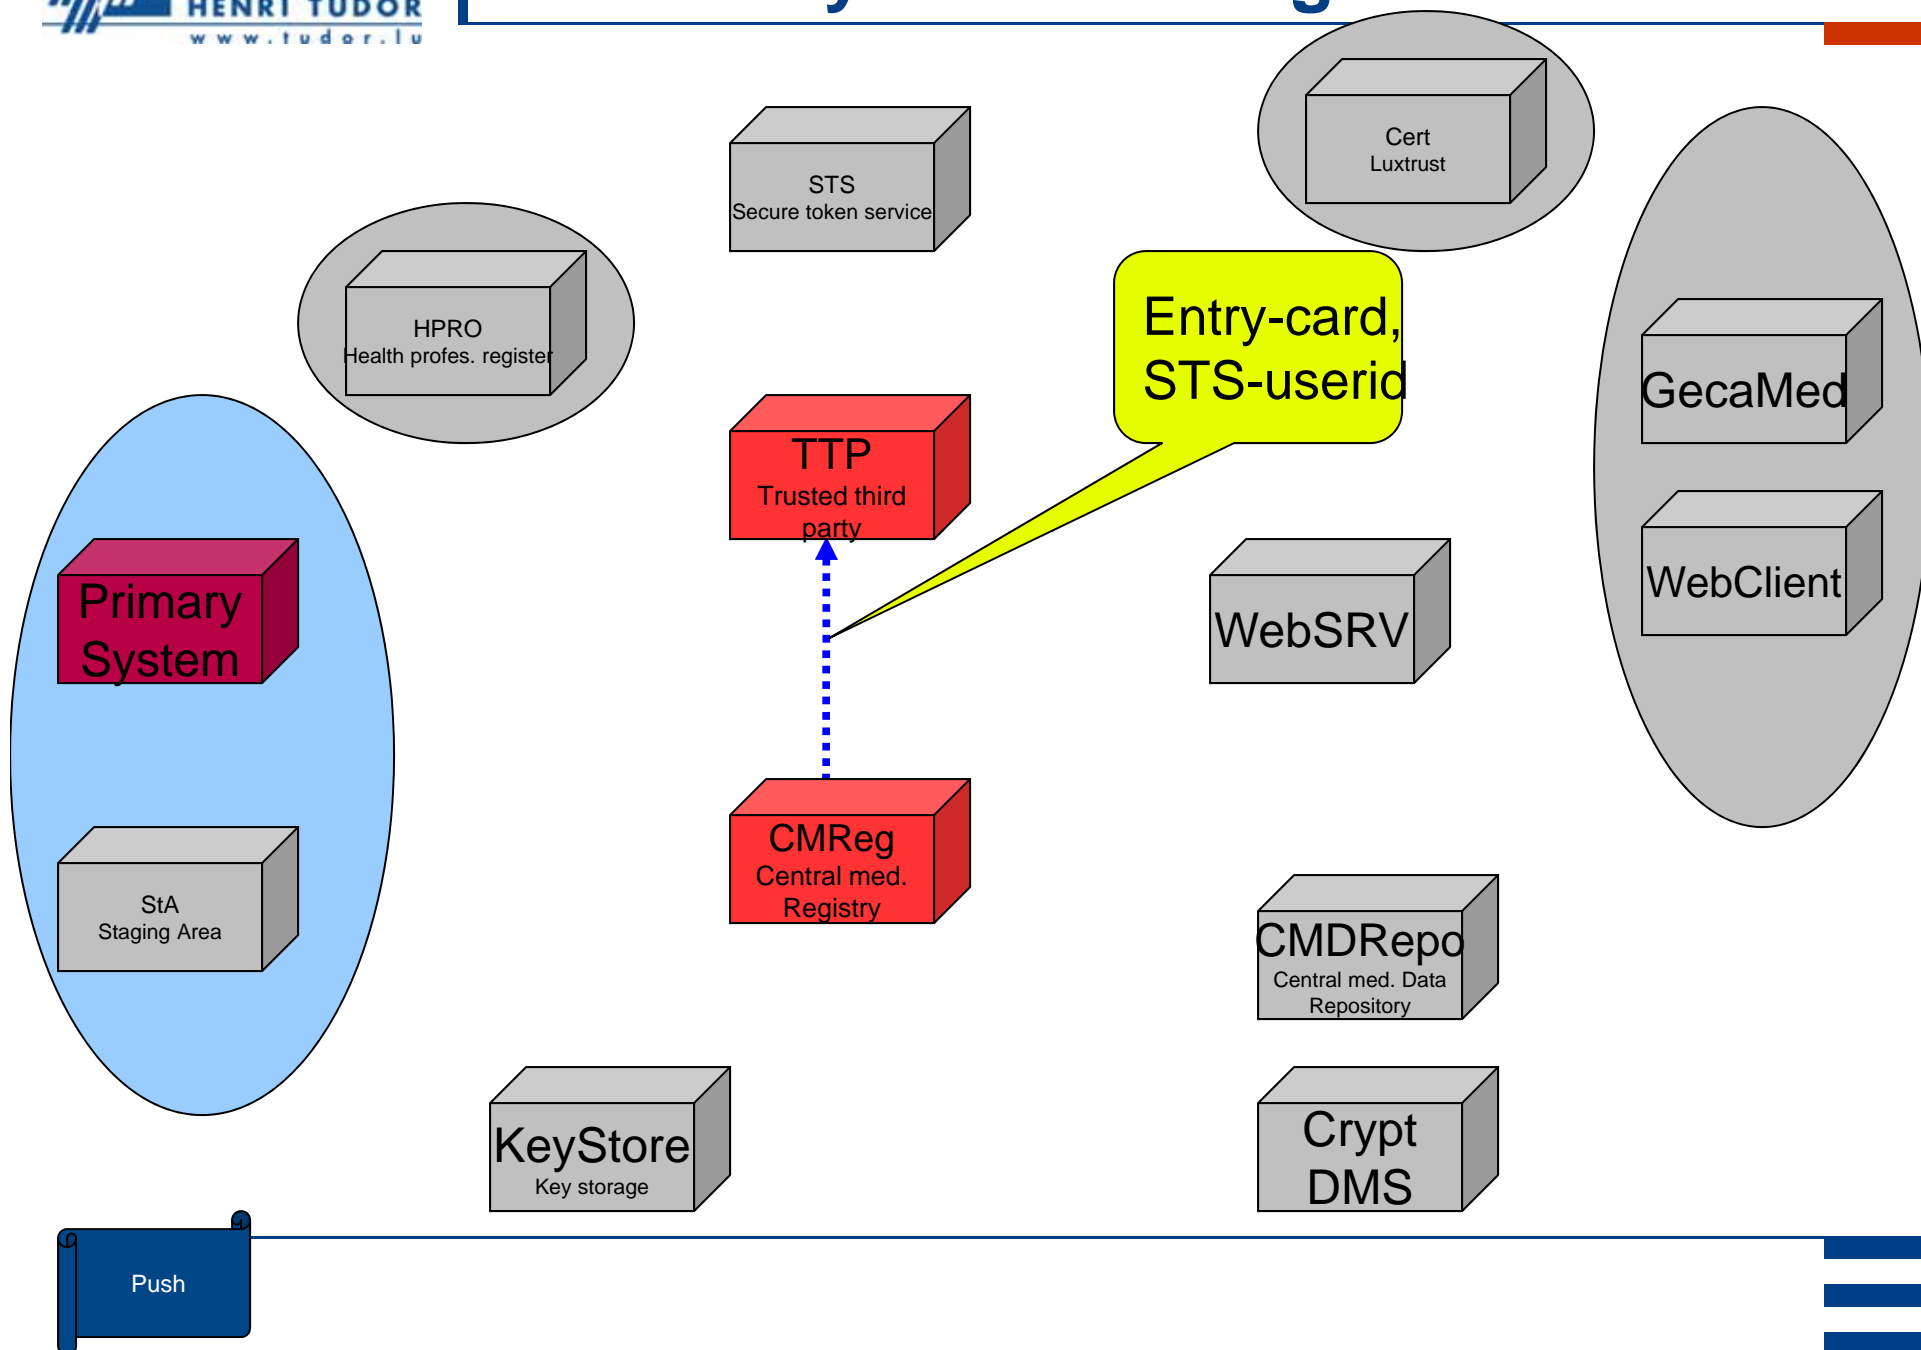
HENRI TUDOR
www.tudor.lu

STS
Secure token service

Cert
Luxtrust

HPRO
Health profes. register

Entry-card, STS-userid

GecaMed

WebClient

TTP
Trusted third party

Primary System

WebSRV

CMReg
Central med. Registry

StA
Staging Area

CMDRepo
Central med. Data Repository

KeyStore
Key storage

Crypt DMS

Push